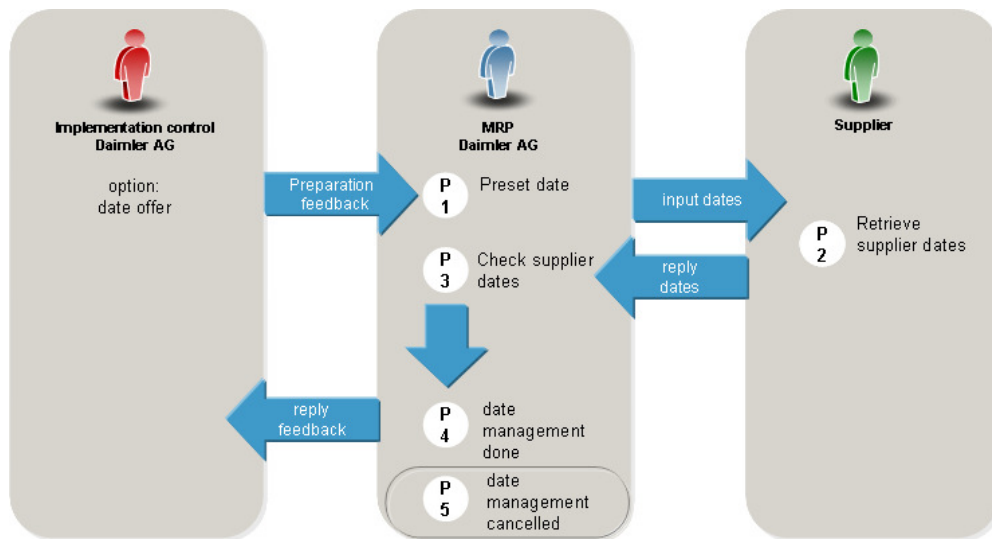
Implementation control
Daimler AG

option:
date offer

Preparation feedback

MRP
Daimler AG

P 1 Preset date

input dates

Supplier

P 2 Retrieve supplier dates

reply dates

P 3 Check supplier dates

reply feedback

P 4 date management done

P 5 date management cancelled